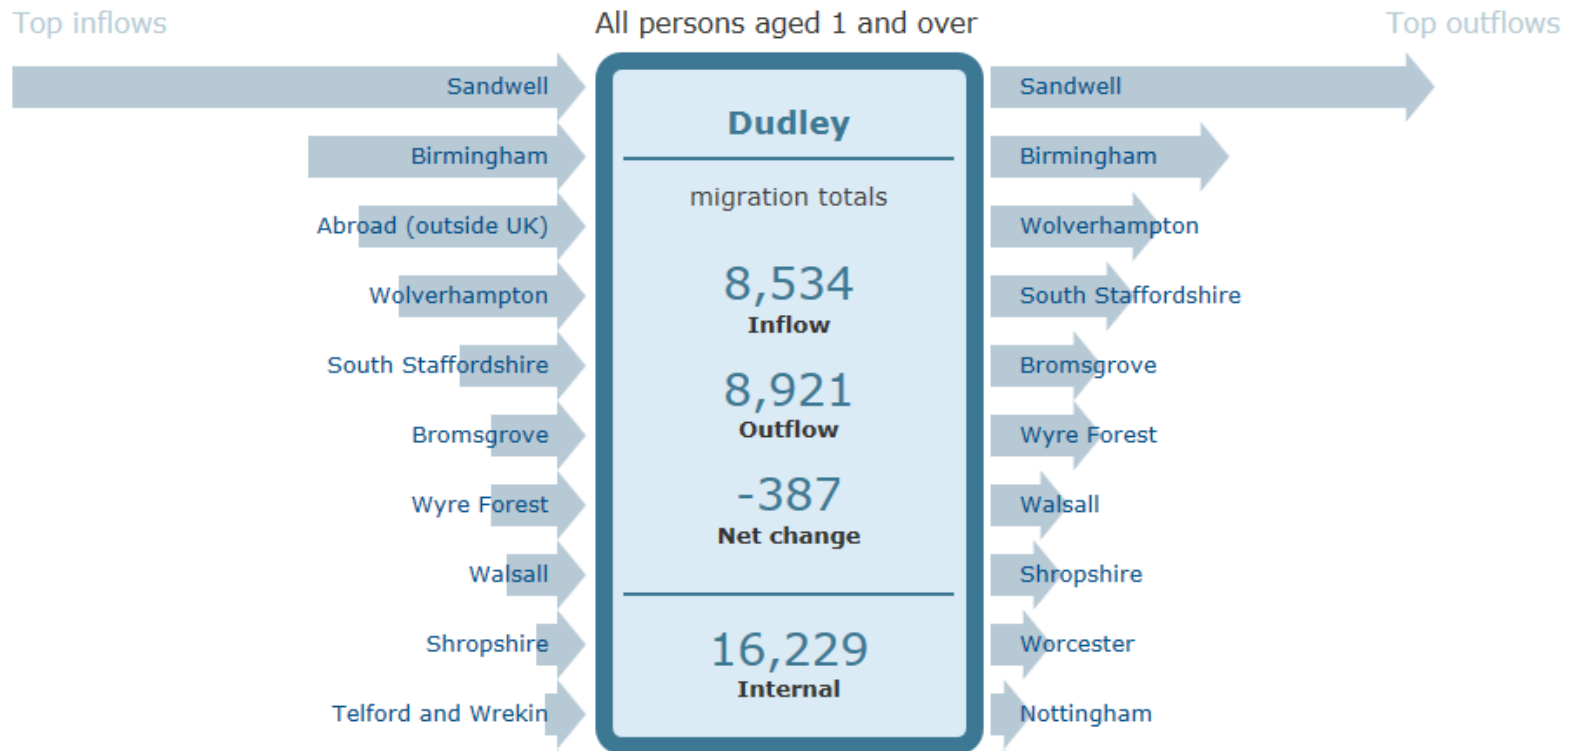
Top inflows

All persons aged 1 and over

Top outflows

Sandwell
Birmingham
Abroad (outside UK)
Wolverhampton
South Staffordshire
Bromsgrove
Wyre Forest
Walsall
Shropshire
Telford and Wrekin

Dudley

migration totals

8,534
Inflow

8,921
Outflow

-387
Net change

16,229
Internal

Sandwell
Birmingham
Wolverhampton
South Staffordshire
Bromsgrove
Wyre Forest
Walsall
Shropshire
Worcester
Nottingham